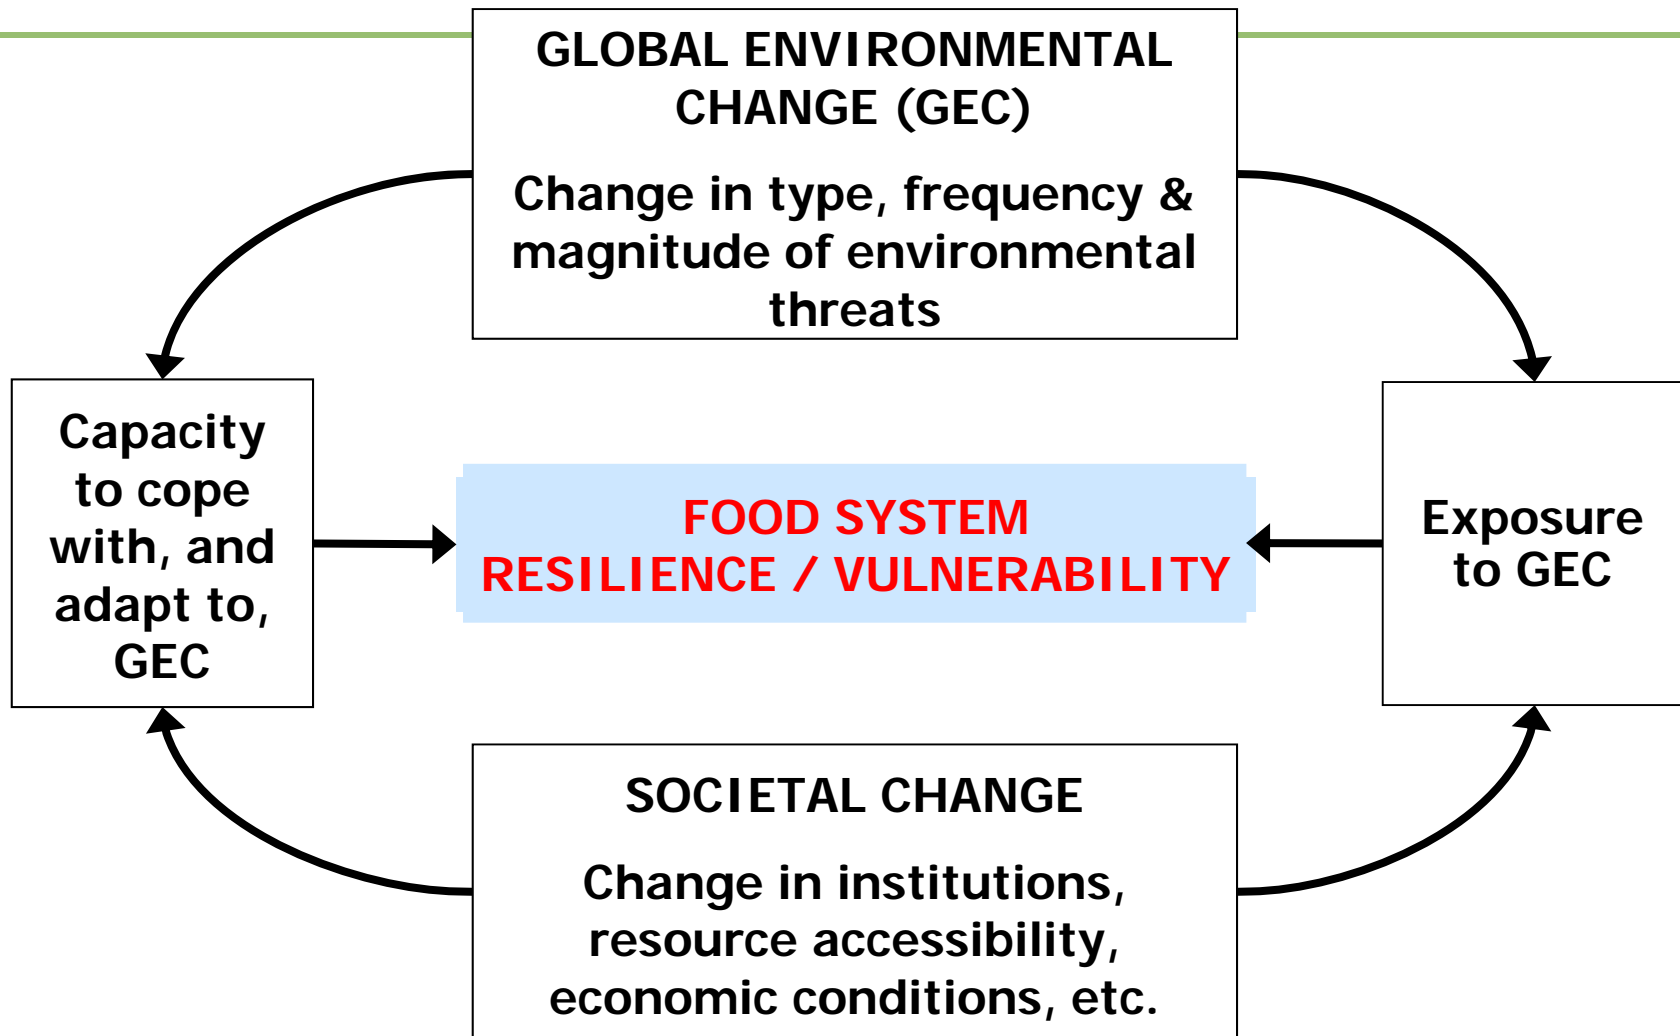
GLOBAL ENVIRONMENTAL CHANGE (GEC)

Change in type, frequency & magnitude of environmental threats

Capacity to cope with, and adapt to, GEC

FOOD SYSTEM RESILIENCE / VULNERABILITY

Exposure to GEC

SOCIETAL CHANGE

Change in institutions, resource accessibility, economic conditions, etc.